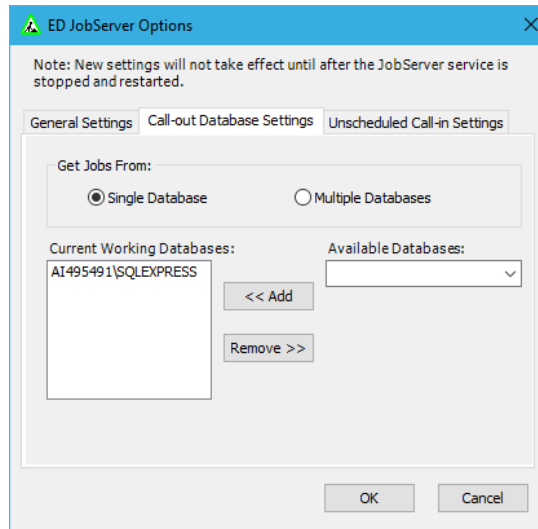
ED JobServer Options

Note: New settings will not take effect until after the JobServer service is stopped and restarted.

General Settings | Call-out Database Settings | Unscheduled Call-in Settings

Get Jobs From:

Single Database

Multiple Databases

Current Working Databases:

AI495491\SQLEXPRESS

<< Add

Remove >>

Available Databases:

OK

Cancel